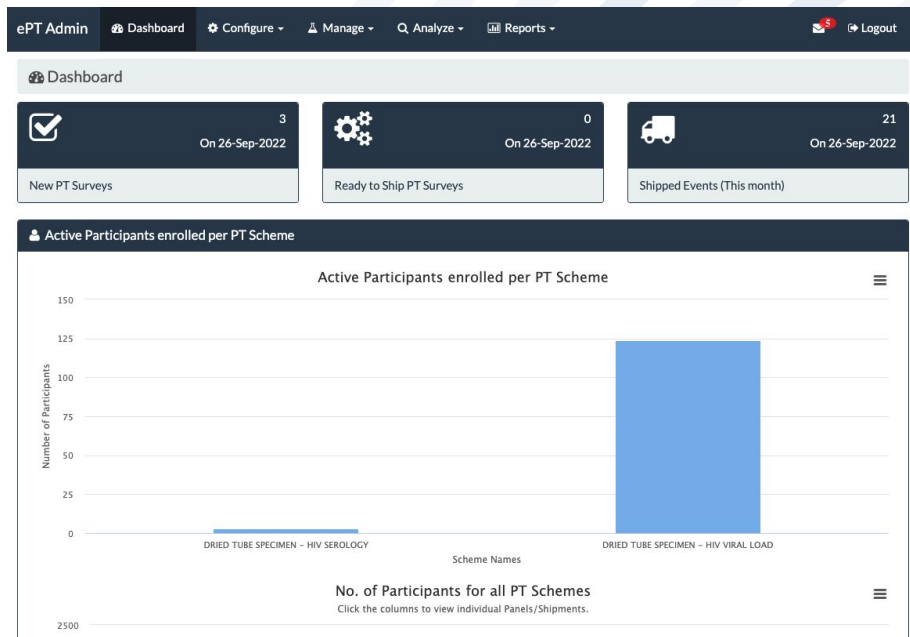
ePT Admin Dashboard Configure Manage Analyze Reports 5 Logout

Dashboard

3
On 26-Sep-2022
New PT Surveys

0
On 26-Sep-2022
Ready to Ship PT Surveys

21
On 26-Sep-2022
Shipped Events (This month)

Active Participants enrolled per PT Scheme

Active Participants enrolled per PT Scheme

| Number of Participants |
|---|
| 150 |
| 125 |
| 100 |
| 75 |
| 50 |
| 25 |
| 0 |

DRIED TUBE SPECIMEN - HIV SEROLOGY
DRIED TUBE SPECIMEN - HIV VIRAL LOAD
Scheme Names

No. of Participants for all PT Schemes
Click the columns to view individual Panels/Shipments.
2500